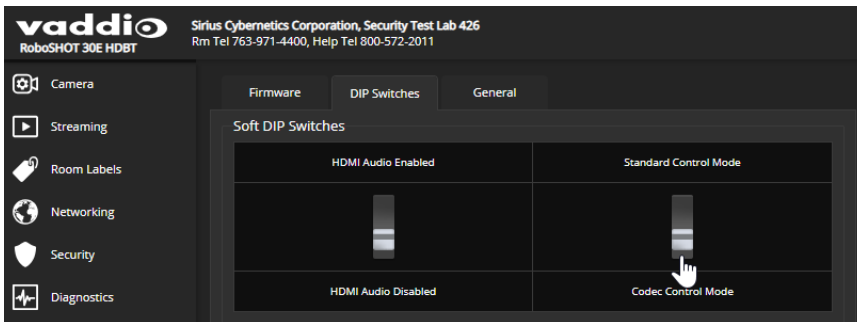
vaddio
RoboSHOT 30E HDBT

Sirius Cybernetics Corporation, Security Test Lab 426
Rm Tel 763-971-4400, Help Tel 800-572-2011

Camera
Streaming
Room Labels
Networking
Security
Diagnostics

Firmware
DIP Switches
General

Soft DIP Switches

| HDMI Audio Enabled | Standard Control Mode |
|---|---|
| | |
| HDMI Audio Disabled | Codec Control Mode |